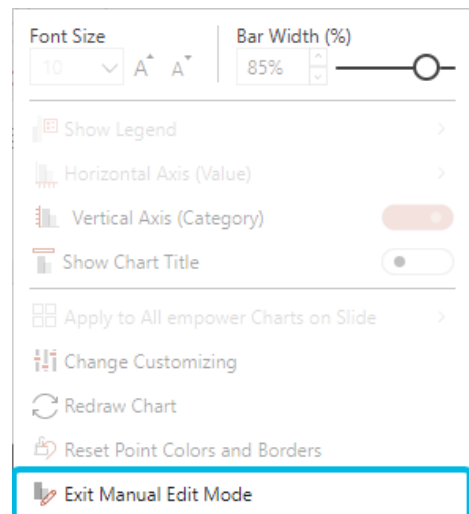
Font Size
10
A A
Bar Width (%)
85%

Show Legend
Horizontal Axis (Value)
Vertical Axis (Category)
Show Chart Title
Apply to All empower Charts on Slide
Change Customizing
Redraw Chart
Reset Point Colors and Borders
Exit Manual Edit Mode